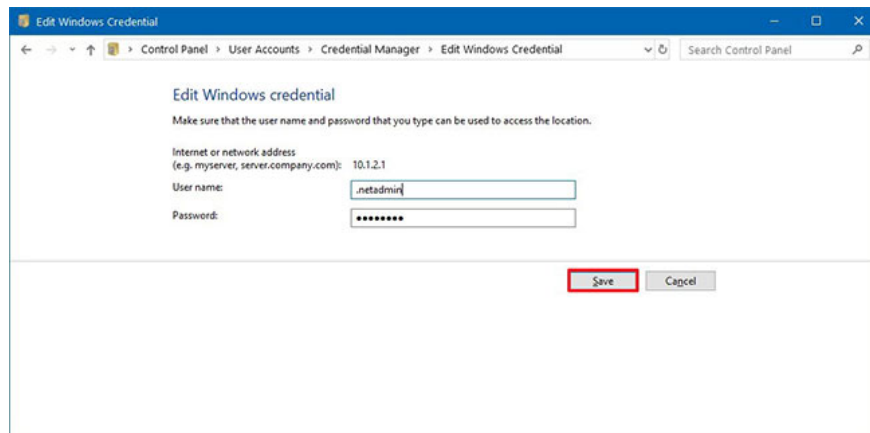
Edit Windows Credential

Control Panel > User Accounts > Credential Manager > Edit Windows Credential

Search Control Panel

Edit Windows credential

Make sure that the user name and password that you type can be used to access the location.

Internet or network address
(e.g. myserver, server.company.com): 10.1.2.1

User name: .netadmin

Password: ••••••••

Save

Cancel